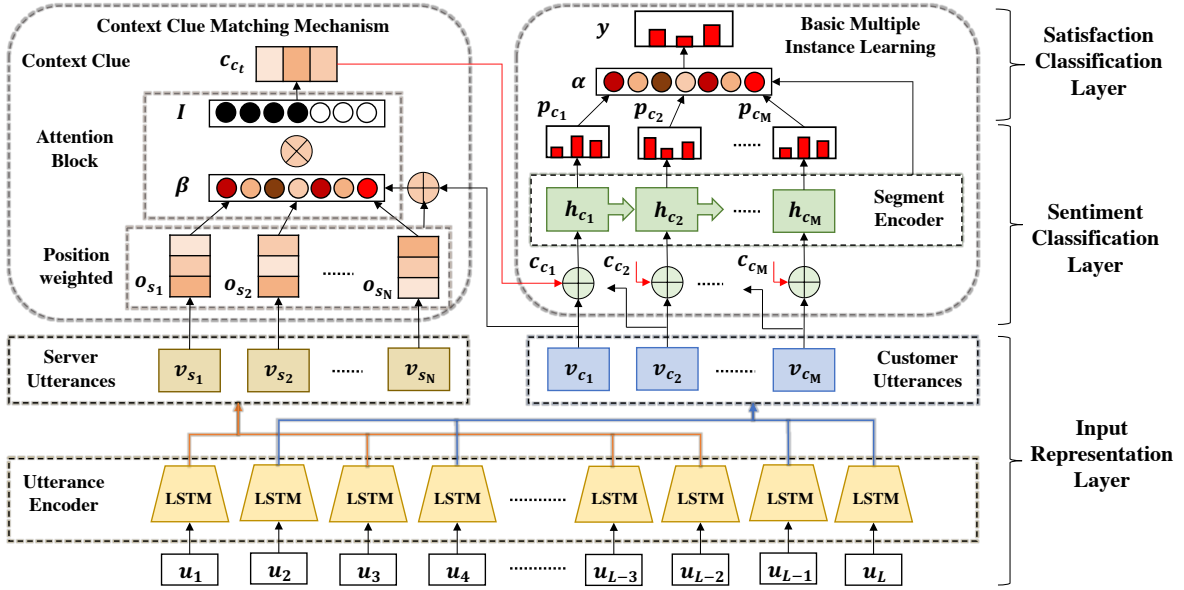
Context Clue Matching Mechanism

Context Clue

$c_{c_t}$

Attention Block

$I$

$\beta$

Position weighted

$o_{s_1}$ $o_{s_2}$ ...... $o_{s_N}$

Basic Multiple Instance Learning

$y$

$\alpha$

$p_{c_1}$ $p_{c_2}$ $p_{c_M}$

......

$h_{c_1}$ $h_{c_2}$ ...... $h_{c_M}$

Segment Encoder

$c_{c_1}$ $c_{c_2}$ ...... $c_{c_M}$

Satisfaction Classification Layer

Sentiment Classification Layer

Server Utterances

$v_{s_1}$ $v_{s_2}$ ...... $v_{s_N}$

$v_{c_1}$ $v_{c_2}$ ........ $v_{c_M}$

Customer Utterances

Input Representation Layer

Utterance Encoder

LSTM LSTM LSTM LSTM ........... LSTM LSTM LSTM LSTM

$u_1$ $u_2$ $u_3$ $u_4$ ........... $u_{L-3}$ $u_{L-2}$ $u_{L-1}$ $u_L$